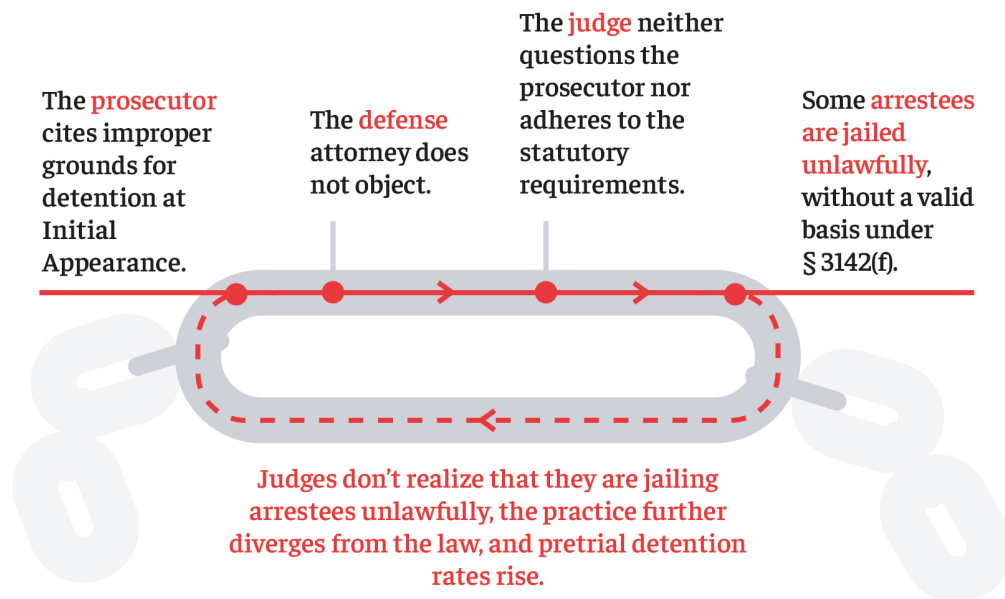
The prosecutor cites improper grounds for detention at Initial Appearance.

The defense attorney does not object.

The judge neither questions the prosecutor nor adheres to the statutory requirements.

Some arrestees are jailed unlawfully, without a valid basis under § 3142(f).

Judges don't realize that they are jailing arrestees unlawfully, the practice further diverges from the law, and pretrial detention rates rise.